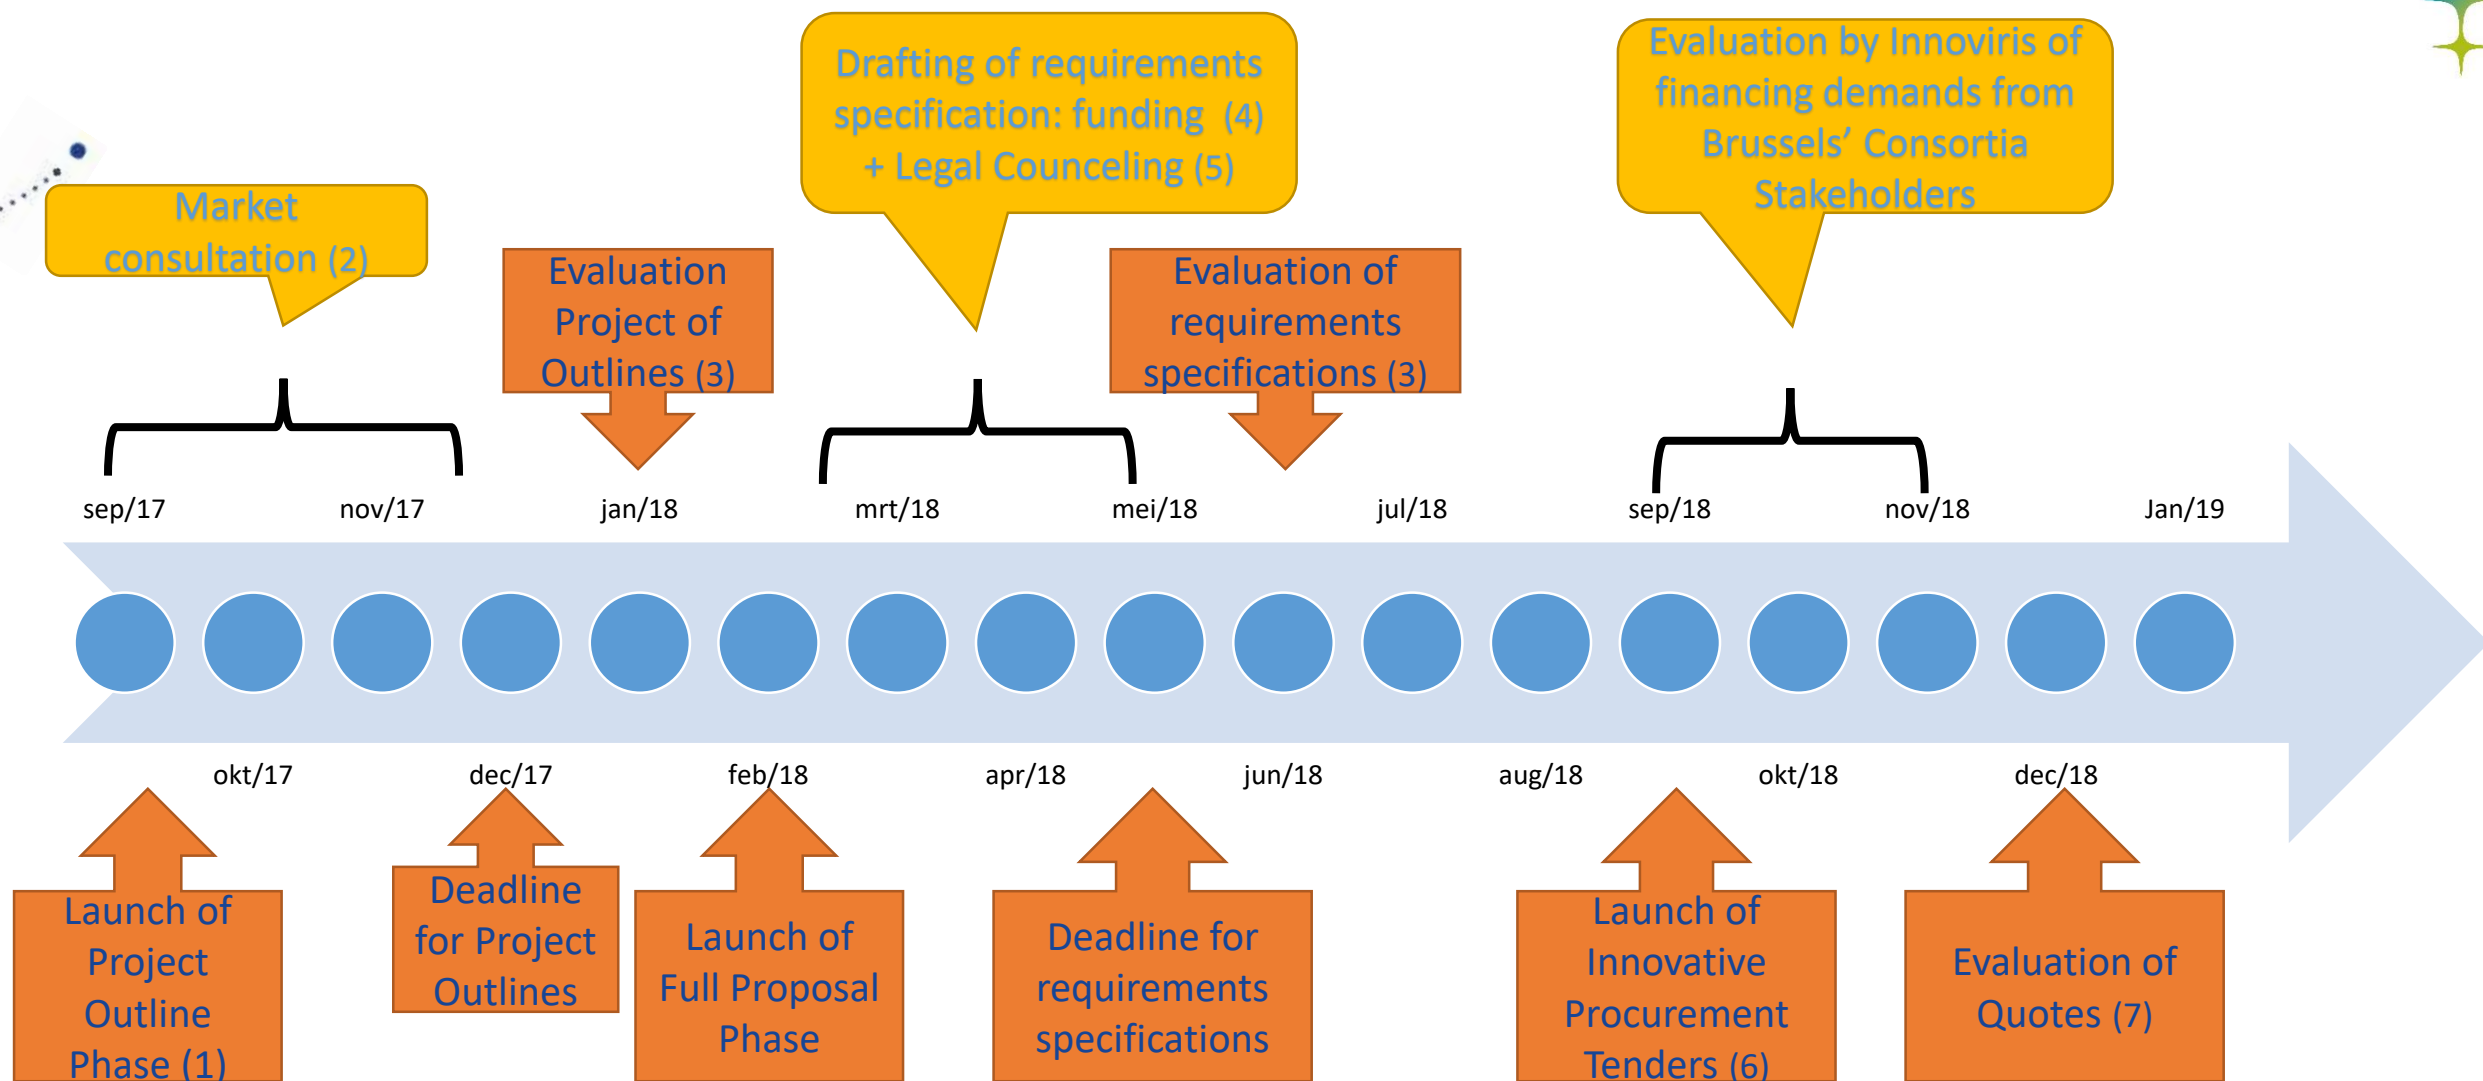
Market consultation (2)

Evaluation Project of Outlines (3)

Drafting of requirements specification: funding (4) + Legal Counceling (5)

Evaluation of requirements specifications (3)

Evaluation by Innoviris of financing demands from Brussels' Consortia Stakeholders

sep/17 nov/17 jan/18 mrt/18 mei/18 jul/18 sep/18 nov/18 Jan/19

okt/17 dec/17 feb/18 apr/18 jun/18 aug/18 okt/18 dec/18

Launch of Project Outline Phase (1)

Deadline for Project Outlines

Launch of Full Proposal Phase

Deadline for requirements specifications

Launch of Innovative Procurement Tenders (6)

Evaluation of Quotes (7)